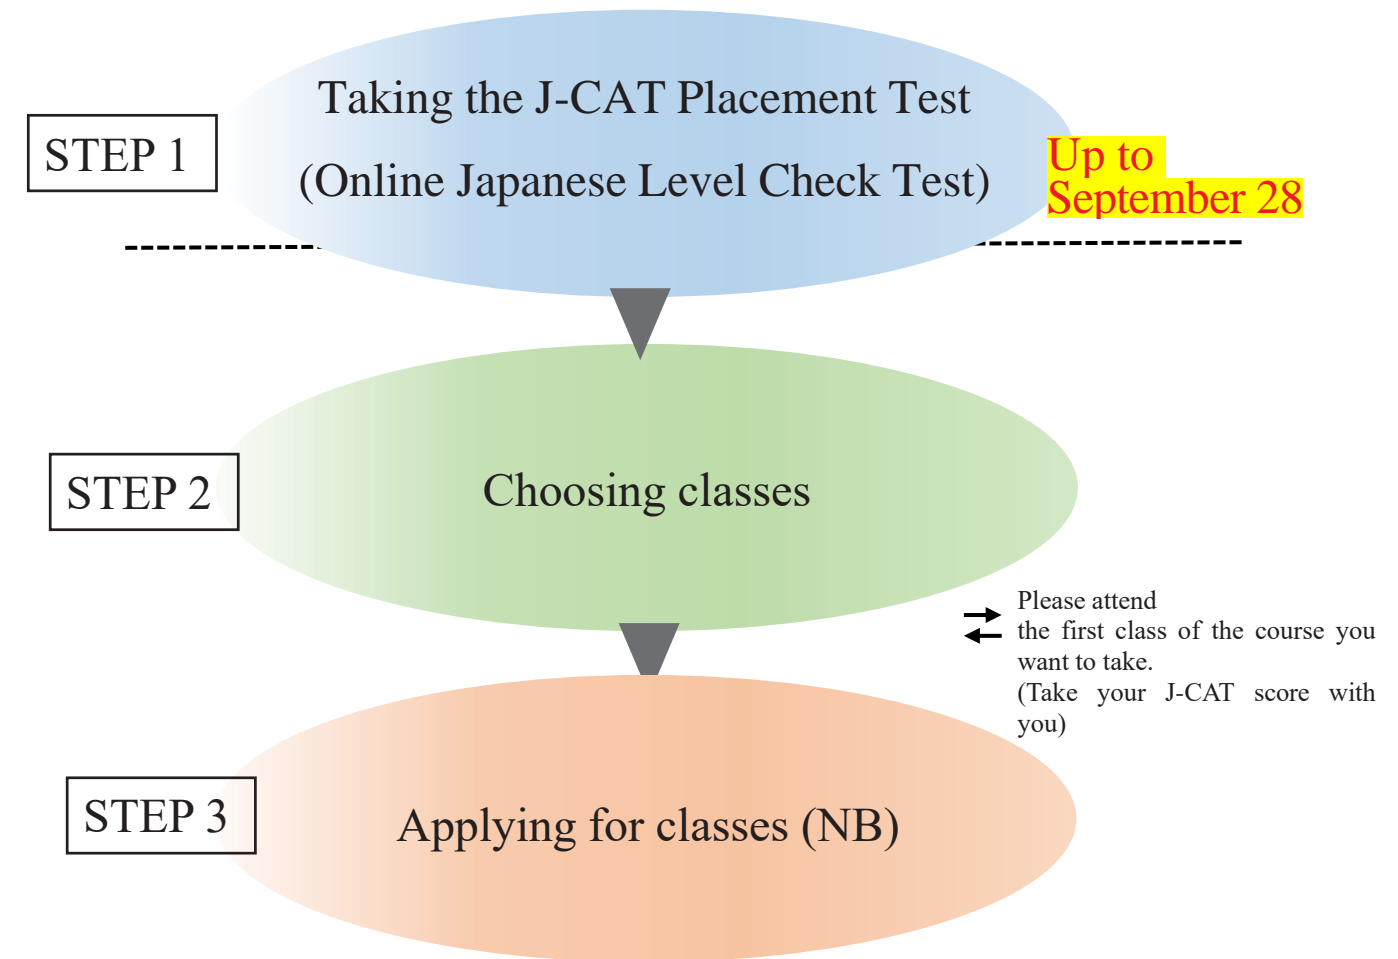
STEP 1

Taking the J-CAT Placement Test
(Online Japanese Level Check Test)

Up to
September 28

STEP 2

Choosing classes

Please attend the first class of the course you want to take.
(Take your J-CAT score with you)

STEP 3

Applying for classes (NB)